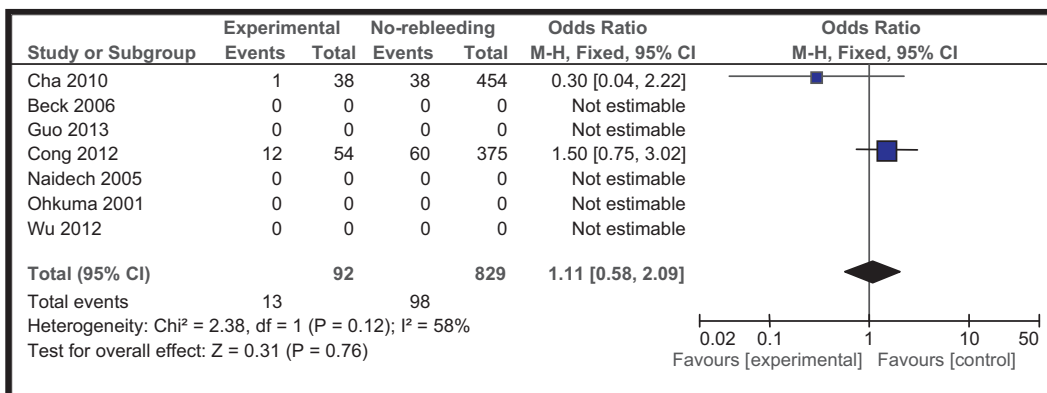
| Study or Subgroup | Experimental Events | Experimental Total | No-rebleeding Events | No-rebleeding Total | Odds Ratio M-H, Fixed, 95% CI | Odds Ratio M-H, Fixed, 95% CI |
|---|---|---|---|---|---|---|
| Cha 2010 | 1 | 38 | 38 | 454 | 0.30 [0.04, 2.22] | |
| Beck 2006 | 0 | 0 | 0 | 0 | Not estimable | |
| Guo 2013 | 0 | 0 | 0 | 0 | Not estimable | |
| Cong 2012 | 12 | 54 | 60 | 375 | 1.50 [0.75, 3.02] | |
| Naidech 2005 | 0 | 0 | 0 | 0 | Not estimable | |
| Ohkuma 2001 | 0 | 0 | 0 | 0 | Not estimable | |
| Wu 2012 | 0 | 0 | 0 | 0 | Not estimable | |
| **Total (95% CI)** | | **92** | | **829** | **1.11 [0.58, 2.09]** | |
| Total events | 13 | | 98 | | | |

Heterogeneity: Chi² = 2.38, df = 1 (P = 0.12); I² = 58%
Test for overall effect: Z = 0.31 (P = 0.76)

0.02 0.1 1 10 50
Favours [experimental] Favours [control]